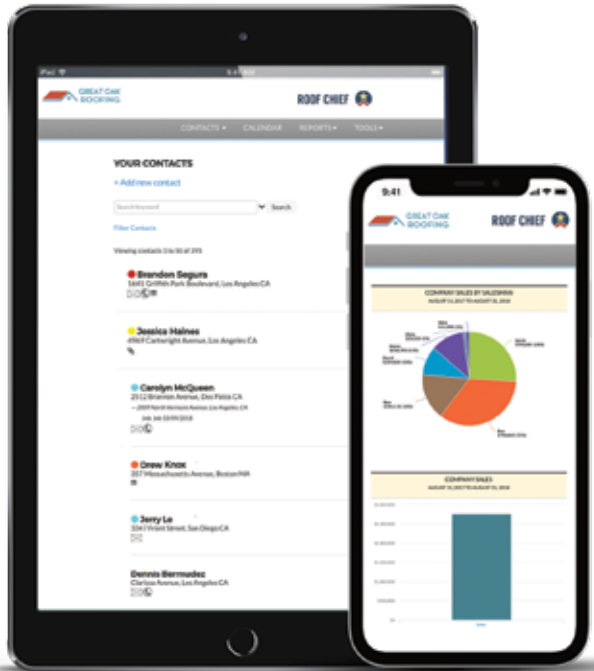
iPad

GREAT OAK ROOFING

ROOF CHIEF

CONTACTS ▾ CALENDAR REPORTS ▾ TOOLS ▾

YOUR CONTACTS

+ Add new contact

Search keyword

Search

Filter Contacts

Viewing contacts 1 to 50 of 295

Brandon Segura
1641 Griffith Park Boulevard, Los Angeles CA

Jessica Haines
4966 Cartwright Avenue, Los Angeles CA

Carolyn McQueen
2512 Brannon Avenue, Dos Palos CA
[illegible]
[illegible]

Drew Knox
207 Massachusetts Avenue, Boston MA

Jerry Le
3347 Front Street, San Diego CA

Dennis Bermudez
Clarissa Avenue, Los Angeles CA

9:41

GREAT OAK ROOFING

ROOF CHIEF

COMPANY SALES BY SALESMAN
AUGUST 15, 2017 TO AUGUST 31, 2018

COMPANY SALES
AUGUST 15, 2017 TO AUGUST 31, 2018